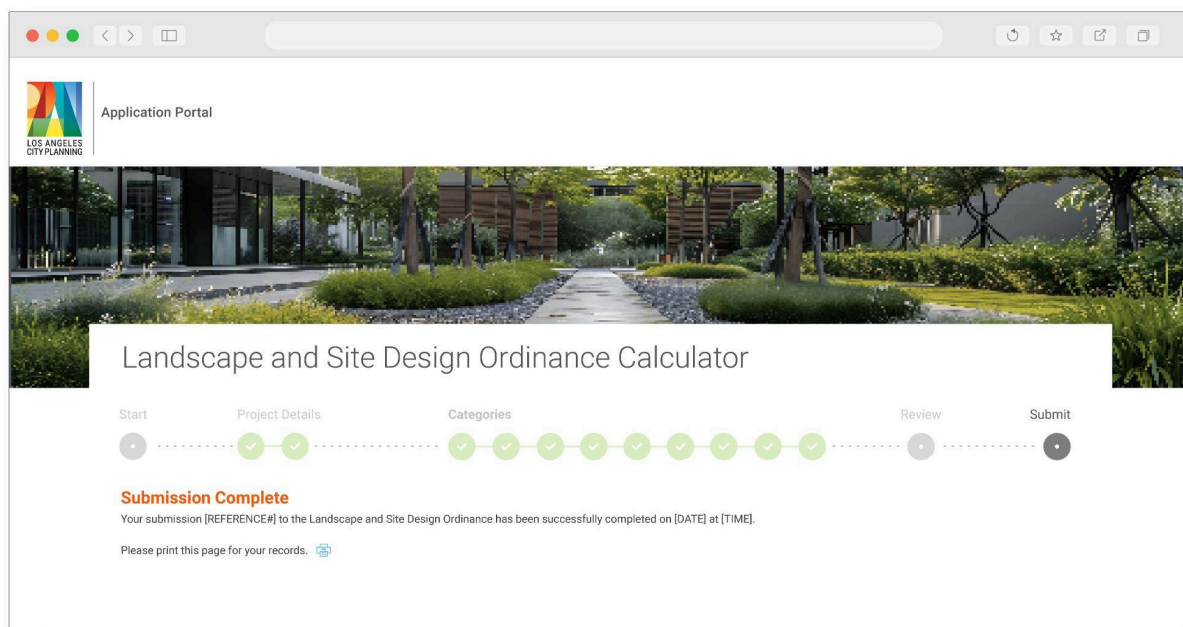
LOS ANGELES CITY PLANNING

Application Portal

Landscape and Site Design Ordinance Calculator

Start

Project Details

Categories

Review

Submit

Submission Complete

Your submission [REFERENCE#] to the Landscape and Site Design Ordinance has been successfully completed on [DATE] at [TIME].

Please print this page for your records.